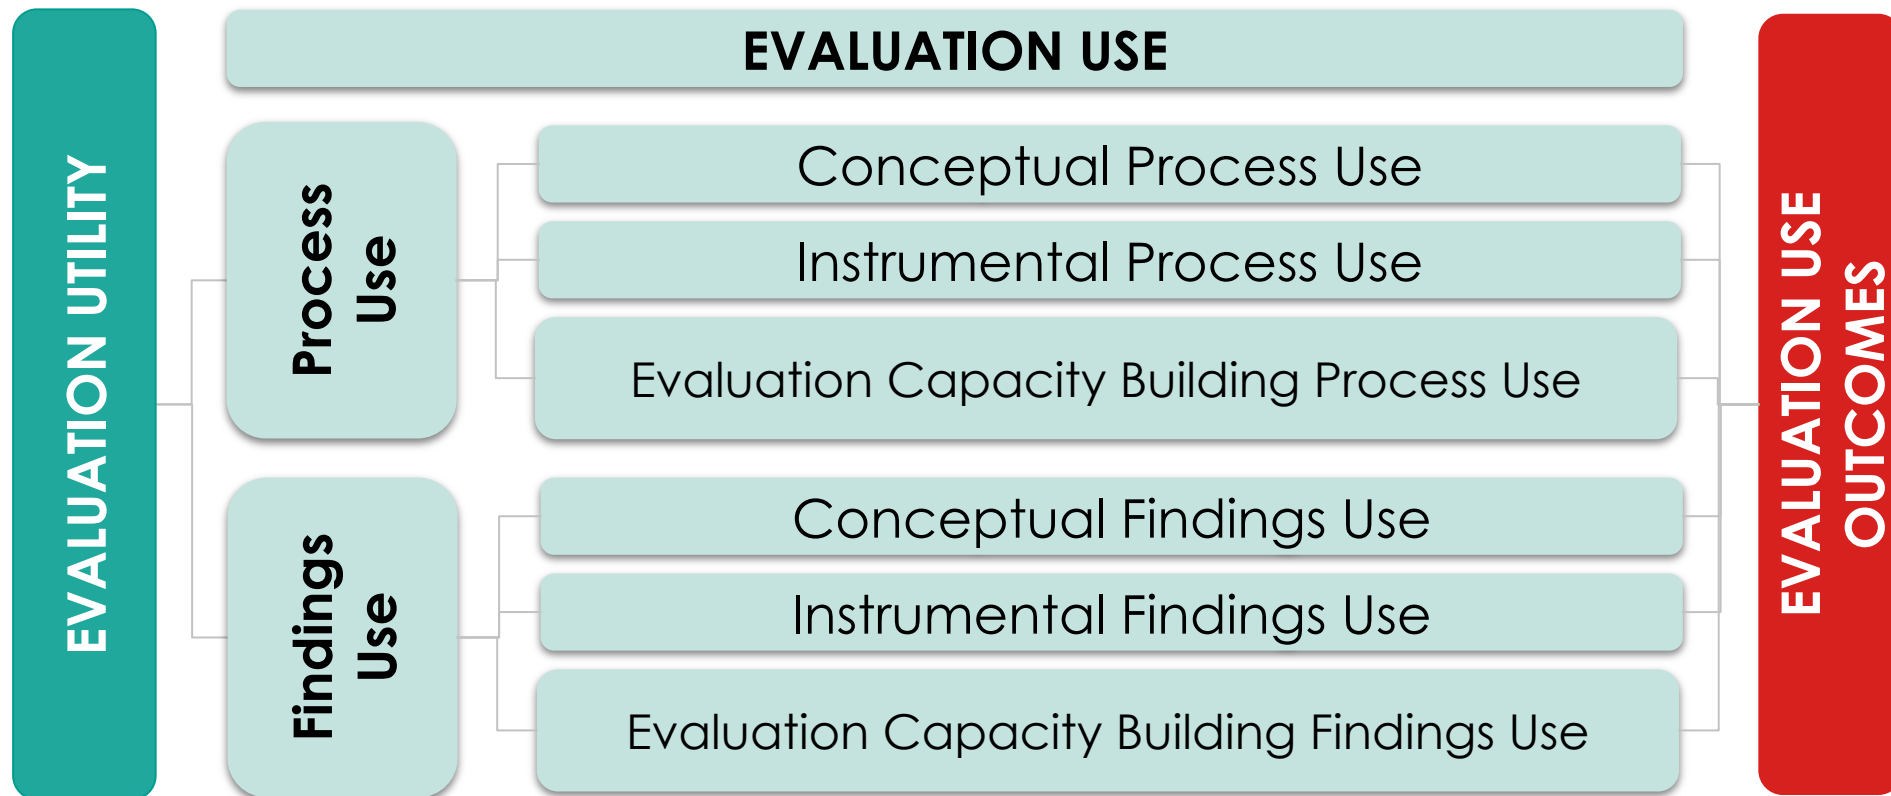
EVALUATION UTILITY

EVALUATION USE

Process Use

Conceptual Process Use

Instrumental Process Use

Evaluation Capacity Building Process Use

Findings Use

Conceptual Findings Use

Instrumental Findings Use

Evaluation Capacity Building Findings Use

EVALUATION USE OUTCOMES